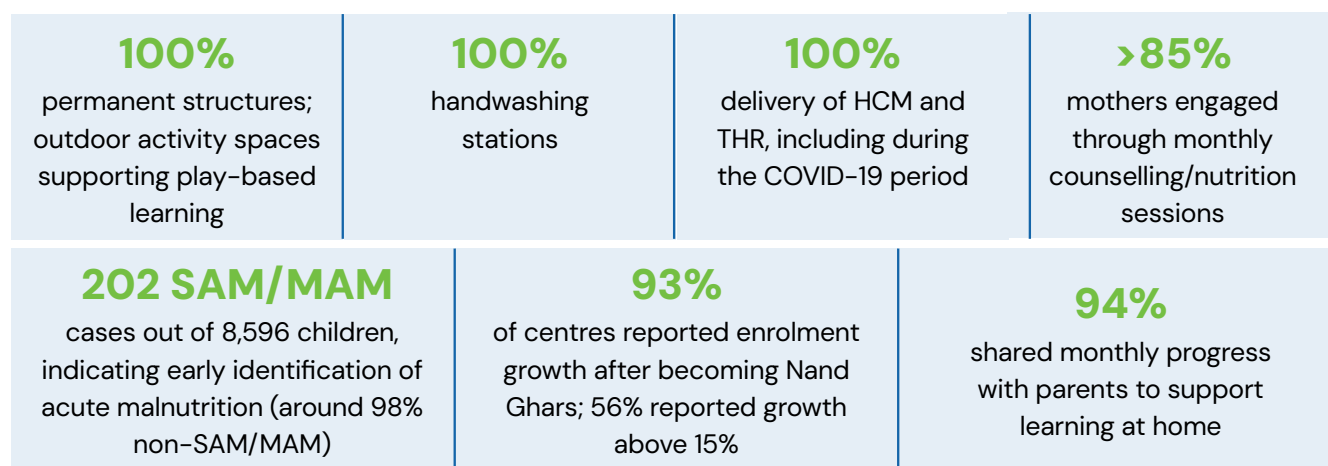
100%
permanent structures; outdoor activity spaces supporting play-based learning

100%
handwashing stations

100%
delivery of HCM and THR, including during the COVID-19 period

>85%
mothers engaged through monthly counselling/nutrition sessions

202 SAM/MAM
cases out of 8,596 children, indicating early identification of acute malnutrition (around 98% non-SAM/MAM)

93%
of centres reported enrolment growth after becoming Nand Ghars; 56% reported growth above 15%

94%
shared monthly progress with parents to support learning at home